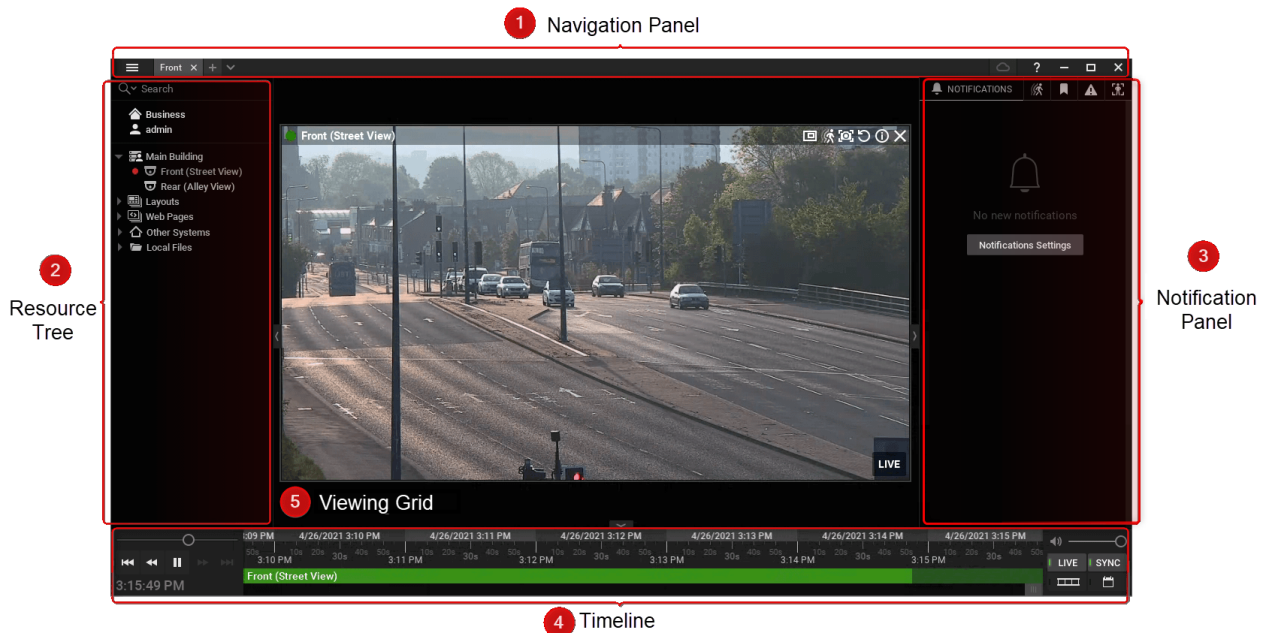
1 Navigation Panel

Front ×

?

Search

Business
admin

Main Building
Front (Street View)
Rear (Alley View)
Layouts
Web Pages
Other Systems
Local Files

2 Resource Tree

Front (Street View)

LIVE

5 Viewing Grid

NOTIFICATIONS

No new notifications

Notifications Settings

3 Notification Panel

:09 PM 4/26/2021 3:10 PM 4/26/2021 3:11 PM 4/26/2021 3:12 PM 4/26/2021 3:13 PM 4/26/2021 3:14 PM 4/26/2021 3:15 PM

50s 3:10 PM 10s 20s 30s 40s 50s 3:11 PM 10s 20s 30s 40s 50s 3:12 PM 10s 20s 30s 40s 50s 3:13 PM 10s 20s 30s 40s 50s 3:14 PM 10s 20s 30s 40s 50s 3:15 PM 10s 20s 30s 40s 50s

Front (Street View)

3:15:49 PM

LIVE SYNC

4 Timeline